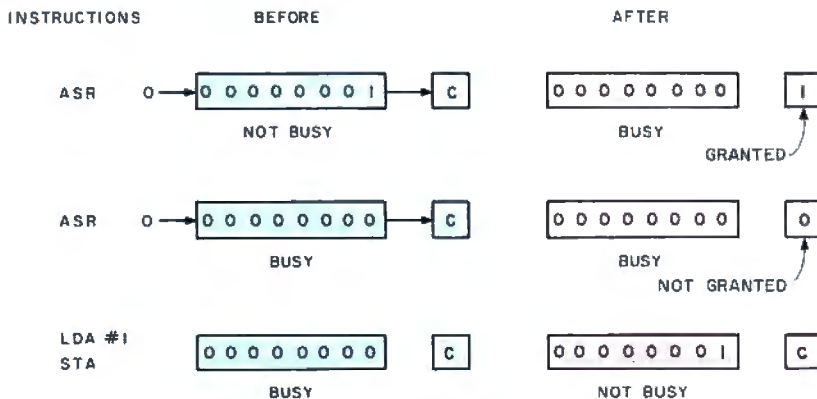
INSTRUCTIONS BEFORE AFTER

ASR 0 0 0 0 0 0 0 0 1 C 0 0 0 0 0 0 0 0 1

NOT BUSY BUSY

GRANTED

ASR 0 0 0 0 0 0 0 0 0 C 0 0 0 0 0 0 0 0 0

BUSY BUSY

NOT GRANTED

LDA #1
STA 0 0 0 0 0 0 0 0 C 0 0 0 0 0 0 0 1 C

BUSY NOT BUSY